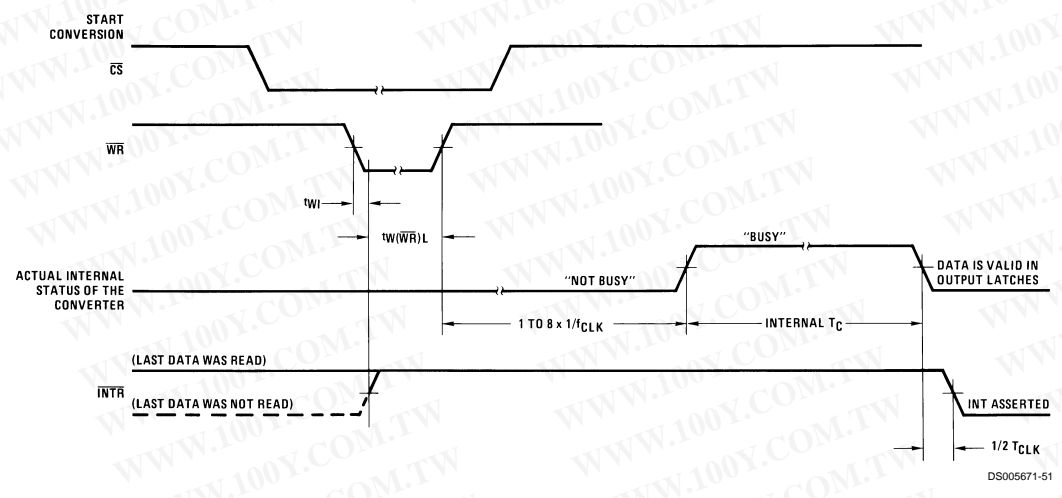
START CONVERSION

$\overline{CS}$

$\overline{WR}$

$t_{WI}$

$t_{W(\overline{WR})L}$

"BUSY"

ACTUAL INTERNAL STATUS OF THE CONVERTER

"NOT BUSY"

DATA IS VALID IN OUTPUT LATCHES

1 TO 8 x 1/$f_{CLK}$

INTERNAL $T_C$

(LAST DATA WAS READ)

$\overline{INTR}$

(LAST DATA WAS NOT READ)

INT ASSERTED

1/2 $T_{CLK}$

DS005671-51

WWW.100Y.COM.TW